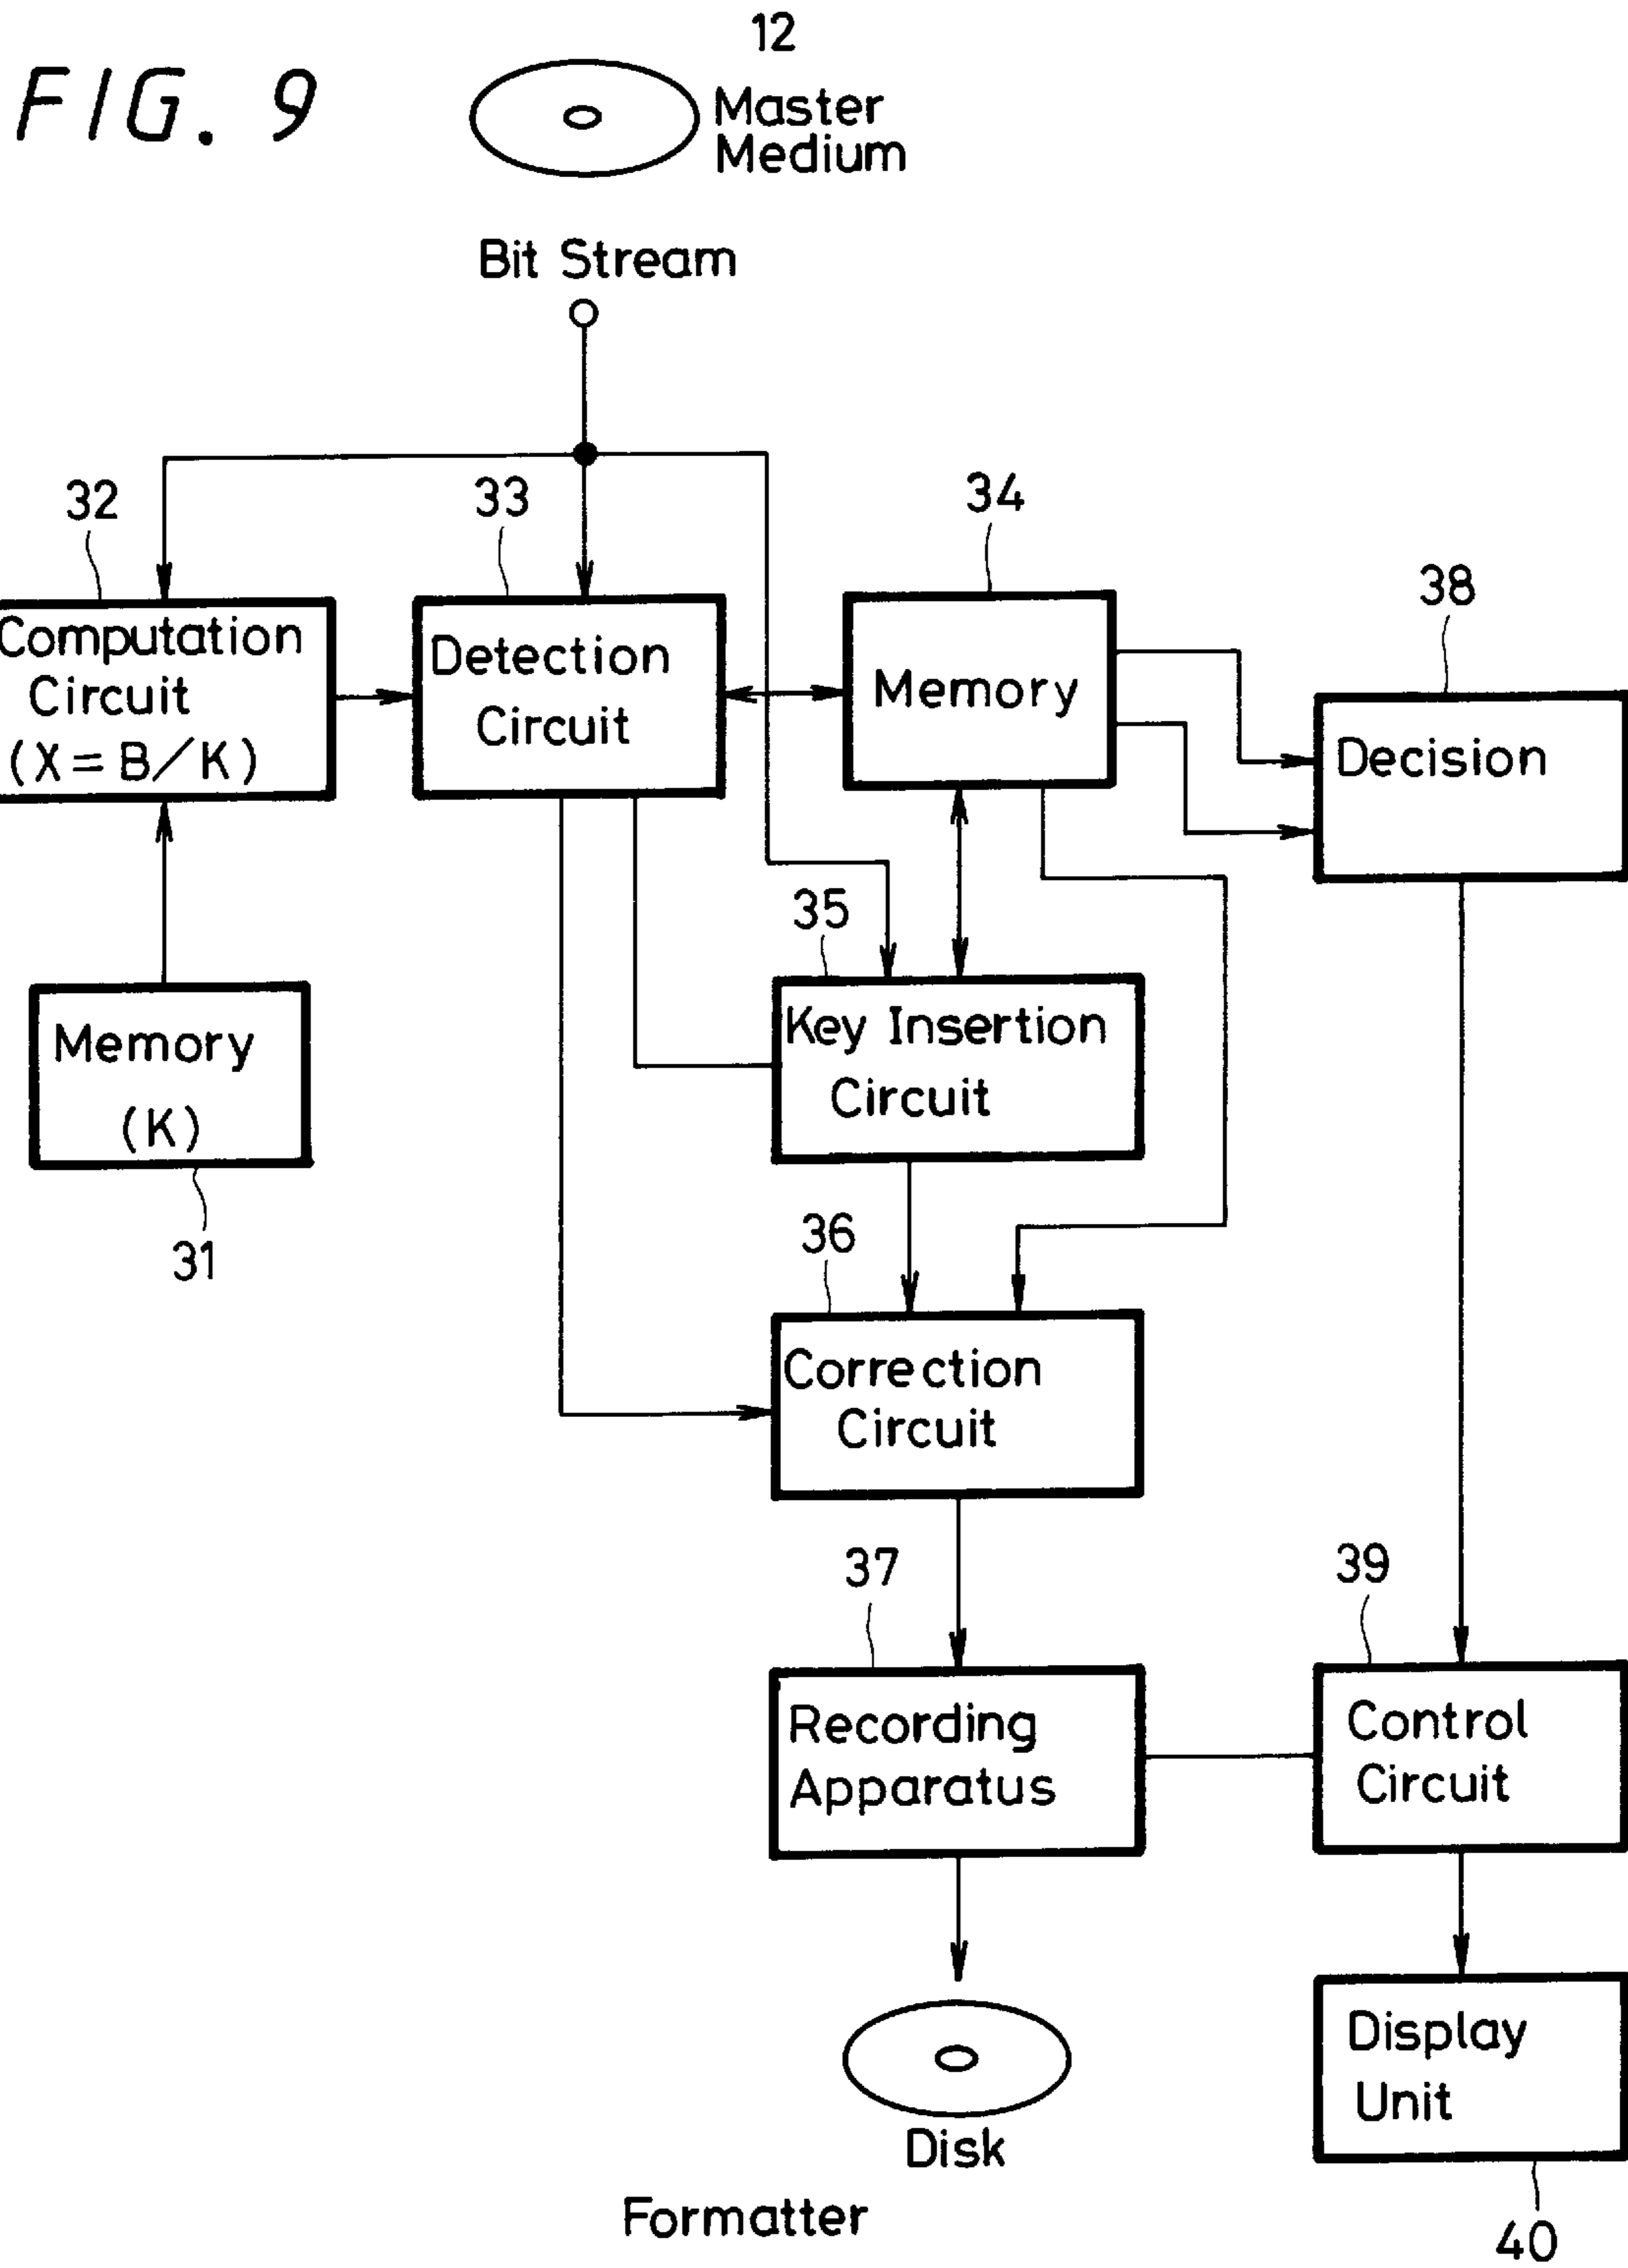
FIG. 9

12
Master Medium

Bit Stream

32
Computation Circuit (X=B/K)

33
Detection Circuit

34
Memory

38
Decision

35
Key Insertion Circuit

Memory (K)
31

36
Correction Circuit

37
Recording Apparatus

39
Control Circuit

Display Unit
40

Disk

Formatter